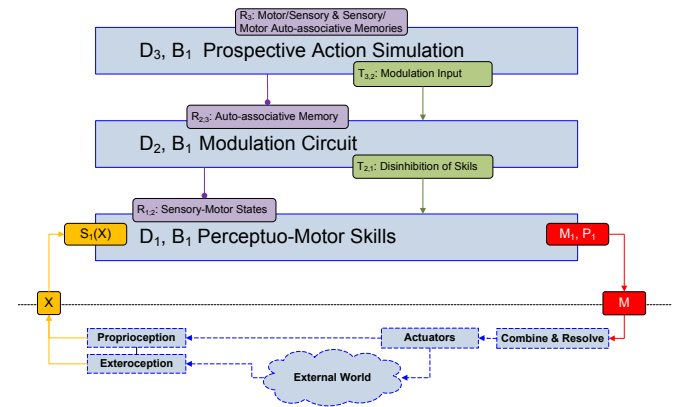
$R_3$: Motor/Sensory & Sensory/ Motor Auto-associative Memories

$D_3$, $B_1$ Prospective Action Simulation

$T_{3,2}$: Modulation Input

$R_{2,3}$: Auto-associative Memory

$D_2$, $B_1$ Modulation Circuit

$T_{2,1}$: Disinhibition of Skils

$R_{1,2}$: Sensory-Motor States

$S_1(X)$

$D_1$, $B_1$ Perceptuo-Motor Skills

$M_1$, $P_1$

X

M

Proprioception

Actuators

Combine & Resolve

Exteroception

External World